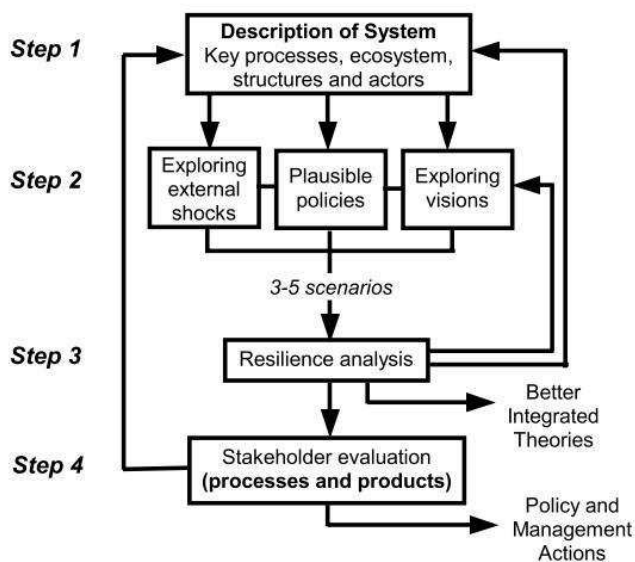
Step 1

Description of System
Key processes, ecosystem, structures and actors

Step 2

Exploring external shocks

Plausible policies

Exploring visions

3-5 scenarios

Step 3

Resilience analysis

Better Integrated Theories

Step 4

Stakeholder evaluation
(processes and products)

Policy and Management Actions